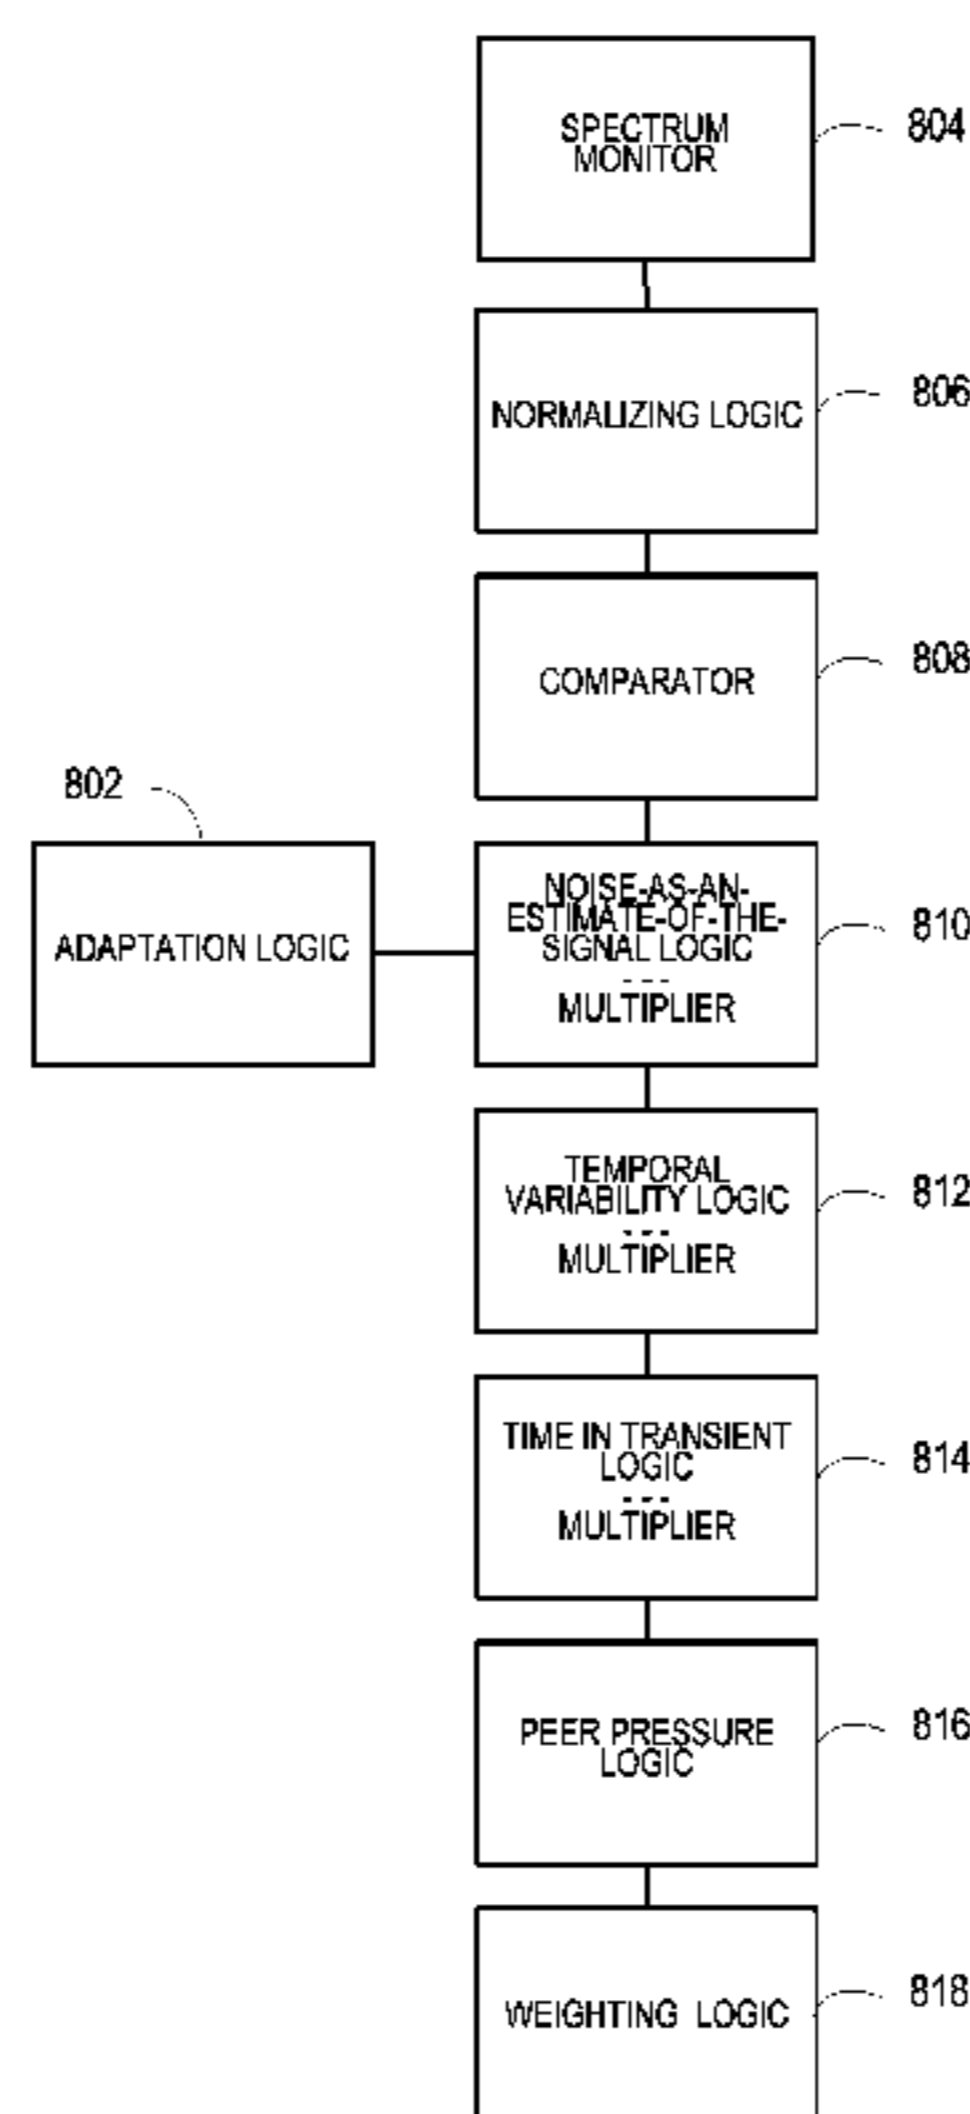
SPECTRUM MONITOR

804

NORMALIZING LOGIC

806

COMPARATOR

808

802

ADAPTATION LOGIC

NOISE-AS-AN-ESTIMATE-OF-THE-SIGNAL LOGIC
- - -
MULTIPLIER

810

TEMPORAL VARIABILITY LOGIC
- - -
MULTIPLIER

812

TIME IN TRANSIENT LOGIC
- - -
MULTIPLIER

814

PEER PRESSURE LOGIC

816

WEIGHTING LOGIC

818